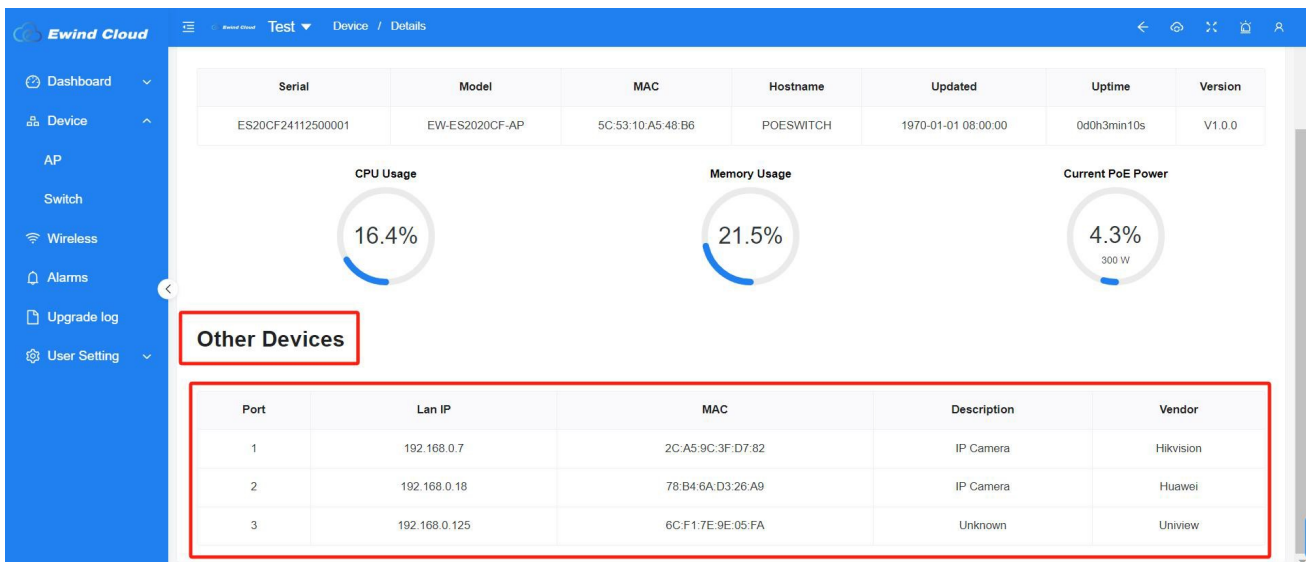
Ewind Cloud

Dashboard
Device
AP
Switch
Wireless
Alarms
Upgrade log
User Setting

Ewind Cloud Test Device / Details

| Serial | Model | MAC | Hostname | Updated | Uptime | Version |
|---|---|---|---|---|---|---|
| ES20CF24112500001 | EW-ES2020CF-AP | 5C:53:10:A5:48:B6 | POESWITCH | 1970-01-01 08:00:00 | 0d0h3min10s | V1.0.0 |

CPU Usage
16.4%

Memory Usage
21.5%

Current PoE Power
4.3%
300 W

Other Devices

| Port | Lan IP | MAC | Description | Vendor |
|---|---|---|---|---|
| 1 | 192.168.0.7 | 2C:A5:9C:3F:D7:82 | IP Camera | Hikvision |
| 2 | 192.168.0.18 | 78:B4:6A:D3:26:A9 | IP Camera | Huawei |
| 3 | 192.168.0.125 | 6C:F1:7E:9E:05:FA | Unknown | Uniview |